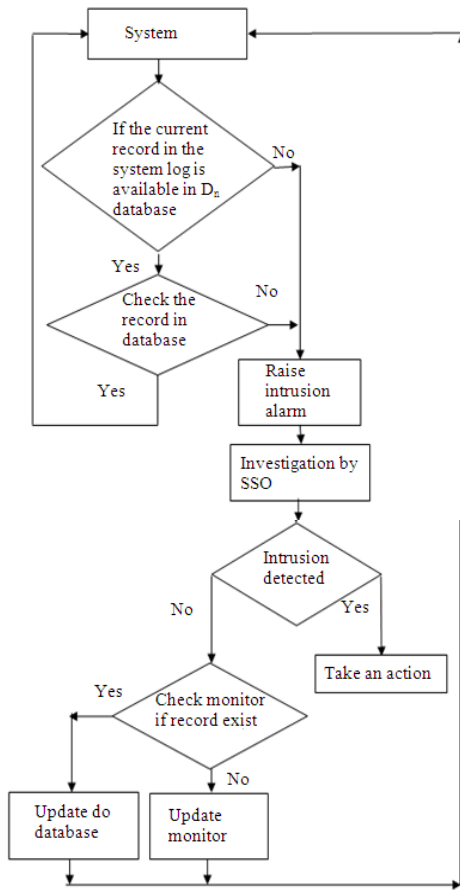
System

If the current record in the system log is available in $D_n$ database

No

Yes

Check the record in database

No

Yes

Raise intrusion alarm

Investigation by SSO

Intrusion detected

No

Yes

Take an action

Yes

Check monitor if record exist

No

Update do database

Update monitor